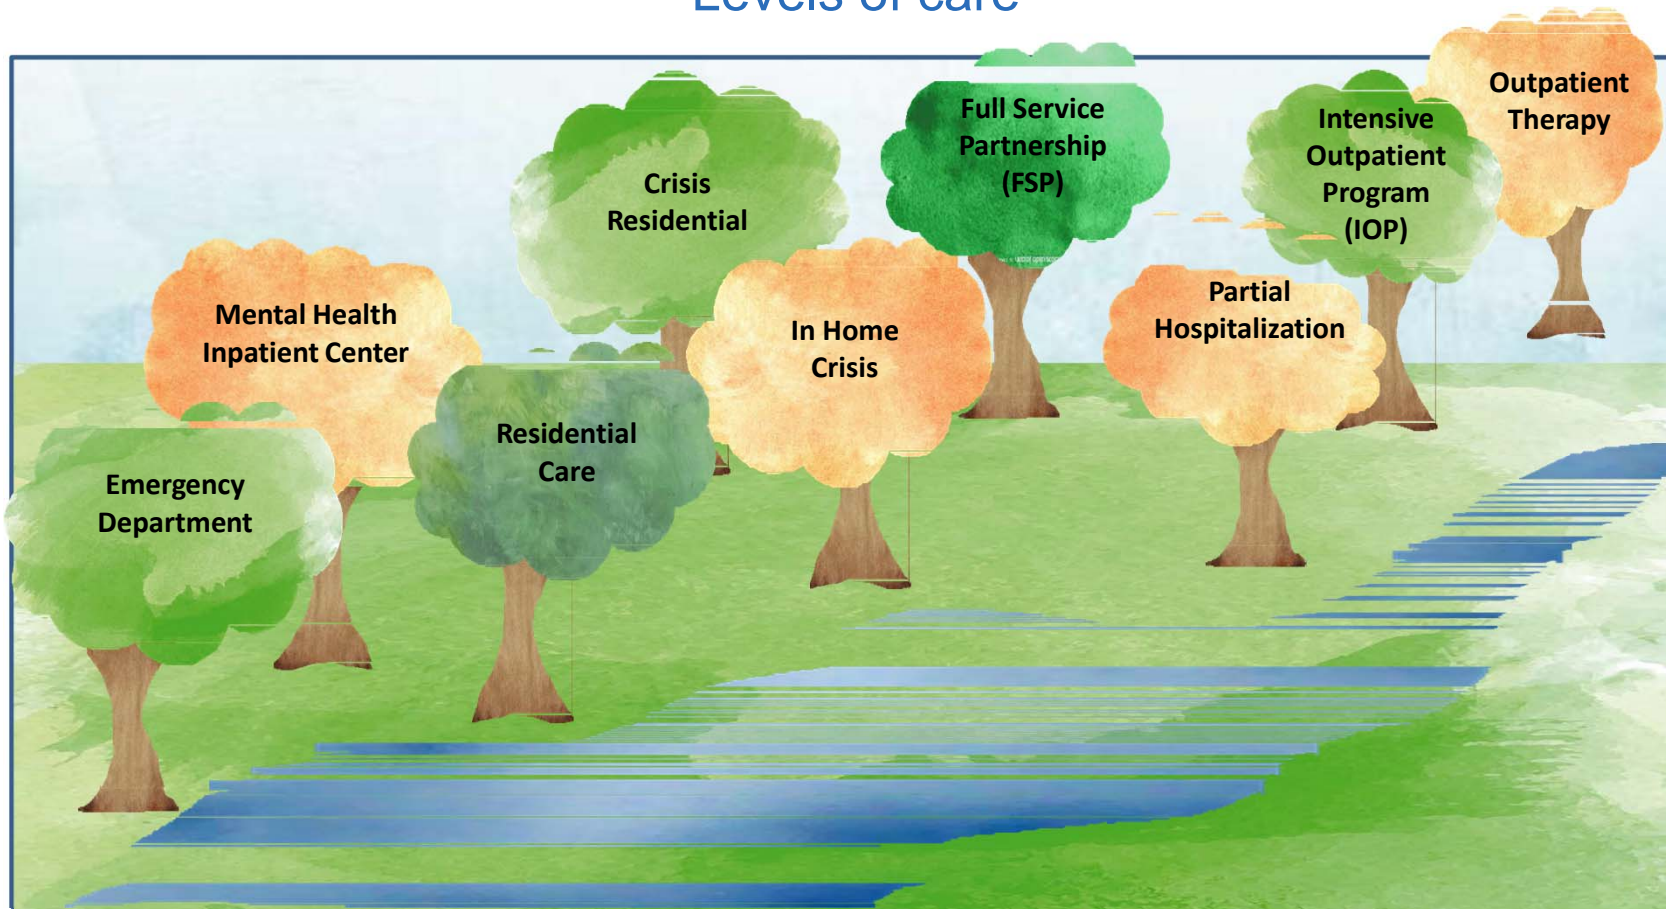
Levels of care

Full Service Partnership (FSP)

Outpatient Therapy

Intensive Outpatient Program (IOP)

Crisis Residential

Mental Health Inpatient Center

In Home Crisis

Partial Hospitalization

Residential Care

Emergency Department